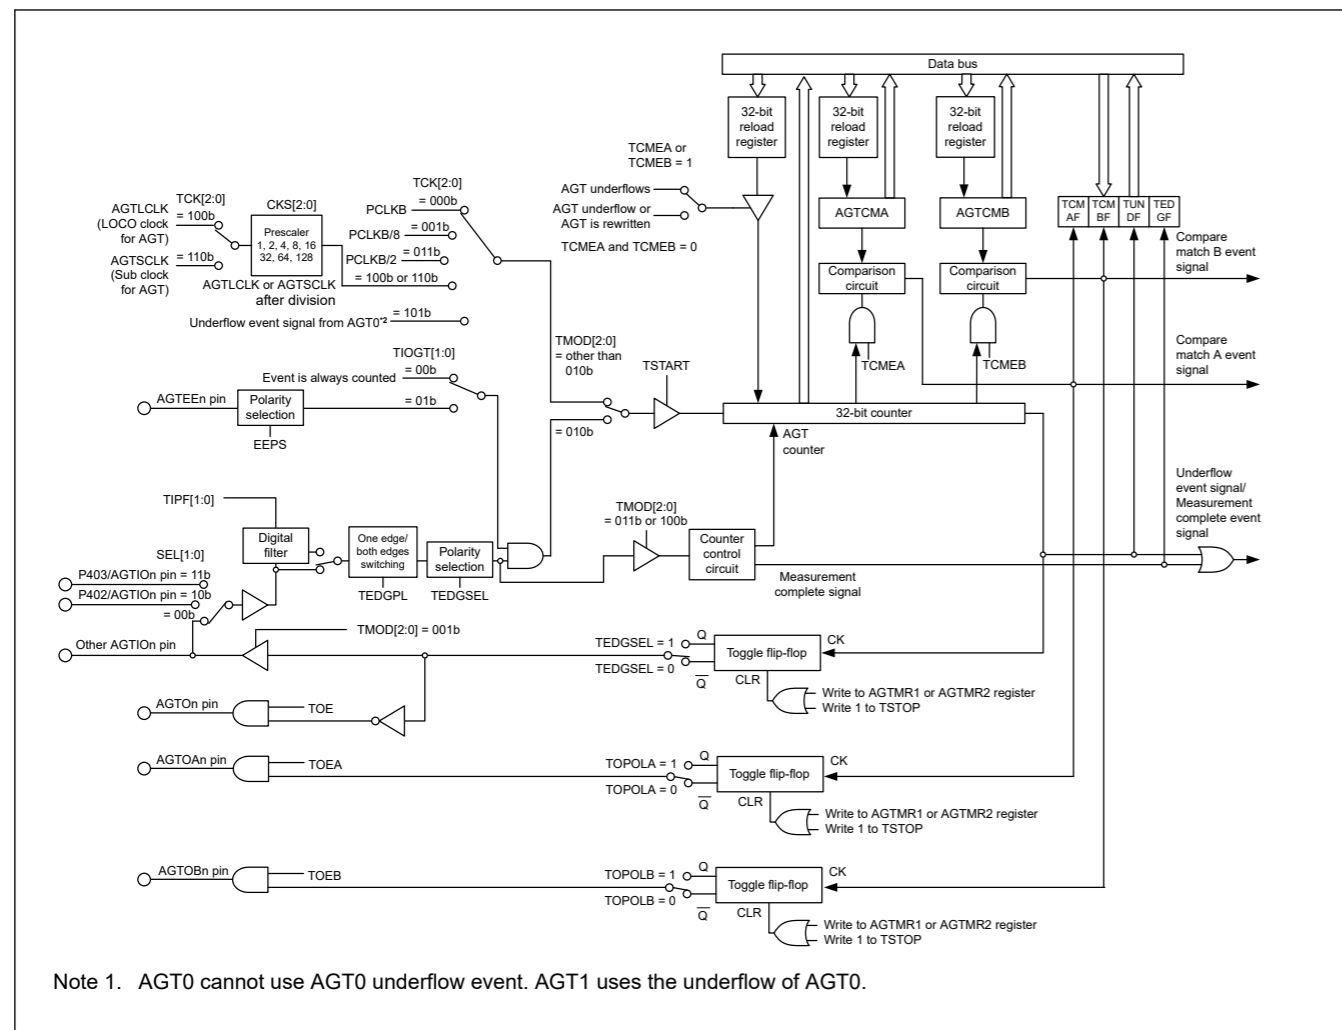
Data bus

32-bit reload register

32-bit reload register

32-bit reload register

TCMEA or TCMEB = 1

AGT underflows

AGT underflow or AGT is rewritten

TCMEA and TCMEB = 0

AGTCMA

AGTCMB

TCM AF

TCM BF

TUN DF

TED GF

Compare match B event signal

Comparison circuit

Comparison circuit

TCK[2:0]

AGTLCLK (LOCO clock for AGT)

TCK[2:0] = 100b

CKS[2:0]

Prescaler 1, 2, 4, 8, 16 32, 64, 128

= 000b

PCLKB

PCLKB/8 = 001b

PCLKB/2 = 011b

= 100b or 110b

AGTSCLK (Sub clock for AGT)

= 110b

AGTLCLK or AGTSCLK after division

Underflow event signal from AGT0*2 = 101b

TMOD[2:0] = other than 010b

TCMEA

TCMEB

Compare match A event signal

TIOGT[1:0]

Event is always counted = 00b

TSTART

AGTEEn pin

Polarity selection

= 01b

32-bit counter

EEPS

= 010b

AGT counter

Underflow event signal/ Measurement complete event signal

TIPF[1:0]

TMOD[2:0] = 011b or 100b

Digital filter

One edge/ both edges switching

Polarity selection

Counter control circuit

SEL[1:0]

P403/AGTIOn pin = 11b

P402/AGTIOn pin = 10b

= 00b

TEDGPL

TEDGSEL

Measurement complete signal

TMOD[2:0] = 001b

Other AGTIOn pin

TEDGSEL = 1

Q

CK

Toggle flip-flop

TEDGSEL = 0

$\overline{Q}$

CLR

Write to AGTMR1 or AGTMR2 register
Write 1 to TSTOP

AGTOn pin

TOE

AGTOAn pin

TOEA

TOPOLA = 1

Q

CK

Toggle flip-flop

TOPOLA = 0

$\overline{Q}$

CLR

Write to AGTMR1 or AGTMR2 register
Write 1 to TSTOP

AGTOBn pin

TOEB

TOPOLB = 1

Q

CK

Toggle flip-flop

TOPOLB = 0

$\overline{Q}$

CLR

Write to AGTMR1 or AGTMR2 register
Write 1 to TSTOP

Note 1. AGT0 cannot use AGT0 underflow event. AGT1 uses the underflow of AGT0.